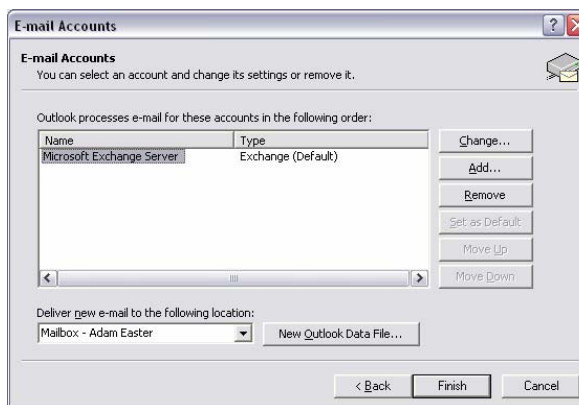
E-mail Accounts

E-mail Accounts
You can select an account and change its settings or remove it.

Outlook processes e-mail for these accounts in the following order:

| Name | Type |
|---|---|
| Microsoft Exchange Server | Exchange (Default) |

Change...
Add...
Remove
Set as Default
Move Up
Move Down

Deliver new e-mail to the following location:
Mailbox - Adam Easter
New Outlook Data File...

< Back
Finish
Cancel